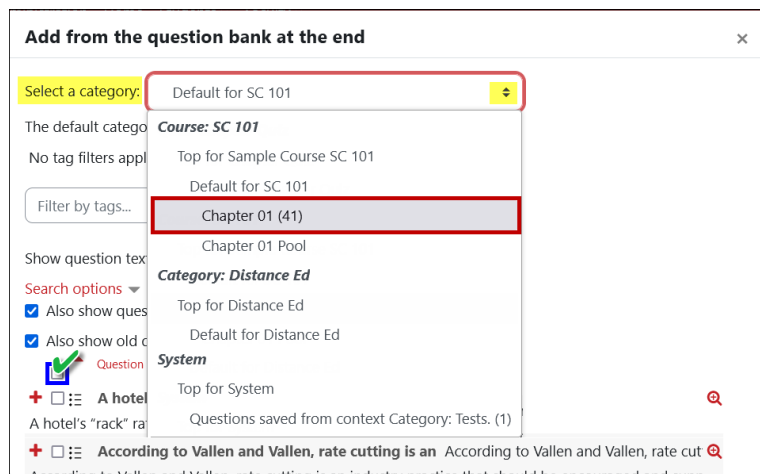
Add from the question bank at the end

×

Select a category: Default for SC 101

The default catego

No tag filters appl

Filter by tags...

Show question tex

Search options

Also show ques

Also show old q

Question

A hotel

A hotel's "rack" ra

According to Vallen and Vallen, rate cutting is an According to Vallen and Vallen, rate cut

Course: SC 101
Top for Sample Course SC 101
Default for SC 101
Chapter 01 (41)
Chapter 01 Pool
Category: Distance Ed
Top for Distance Ed
Default for Distance Ed
System
Top for System
Questions saved from context Category: Tests. (1)